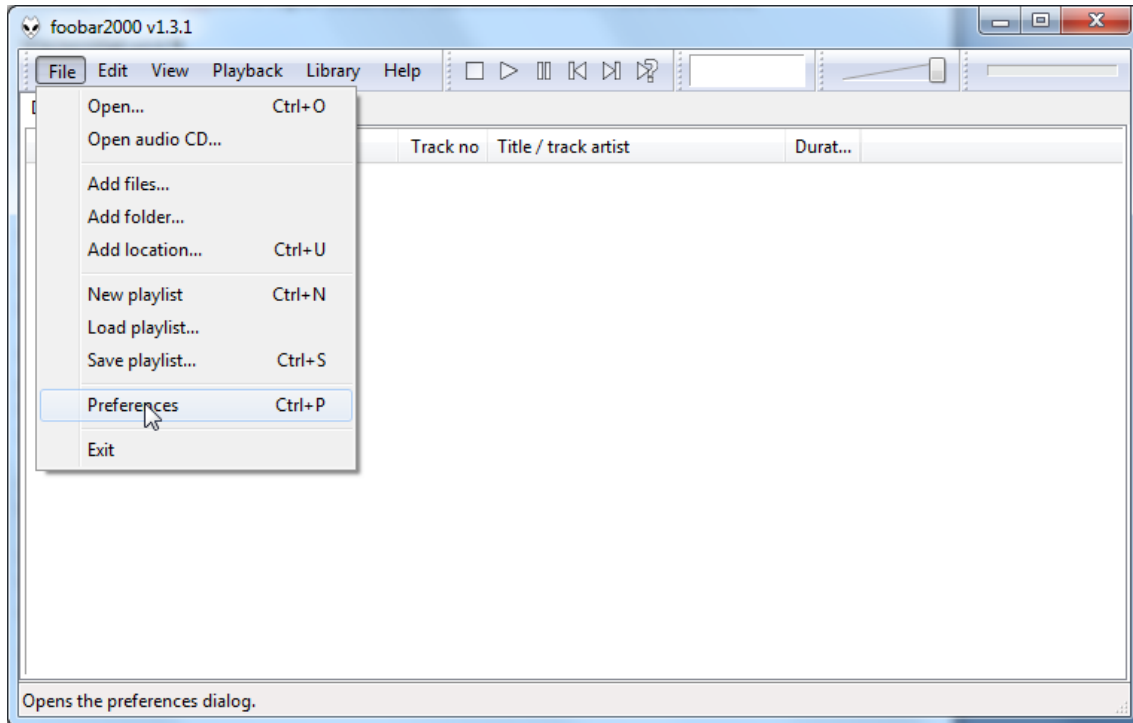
foobar2000 v1.3.1

File Edit View Playback Library Help

Open... Ctrl+O
Open audio CD...

Add files...
Add folder...
Add location... Ctrl+U

New playlist Ctrl+N
Load playlist...
Save playlist... Ctrl+S

Preferences Ctrl+P

Exit

Track no | Title / track artist | Durat...

Opens the preferences dialog.